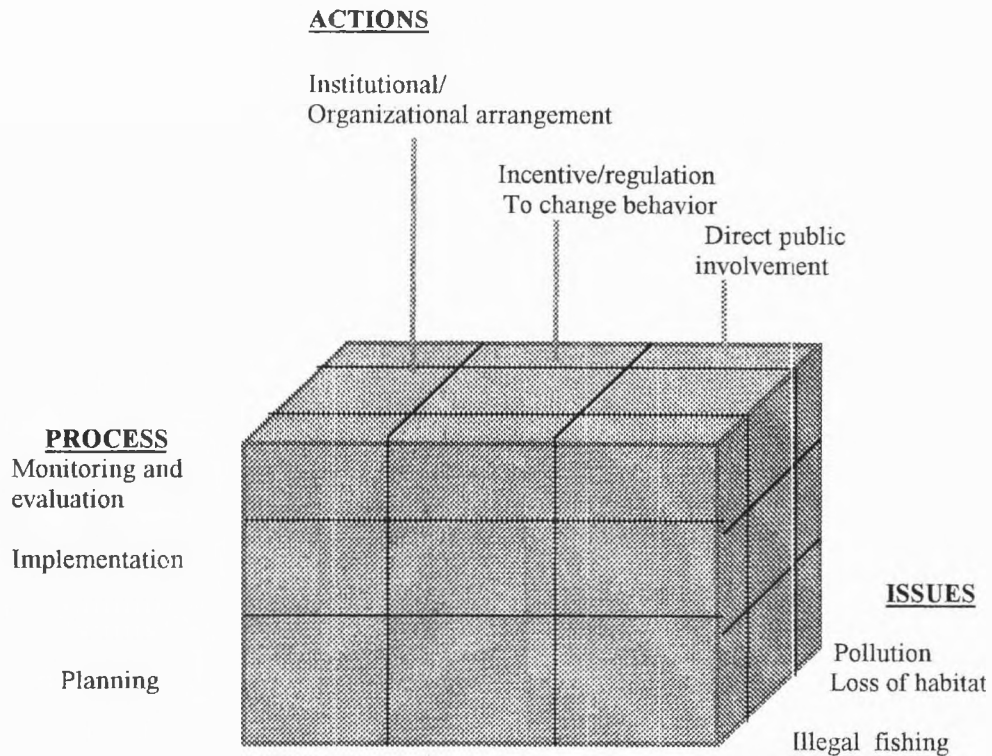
ACTIONS

Institutional/
Organizational arrangement

Incentive/regulation
To change behavior

Direct public
involvement

PROCESS
Monitoring and evaluation

Implementation

Planning

ISSUES

Pollution
Loss of habitat

Illegal fishing